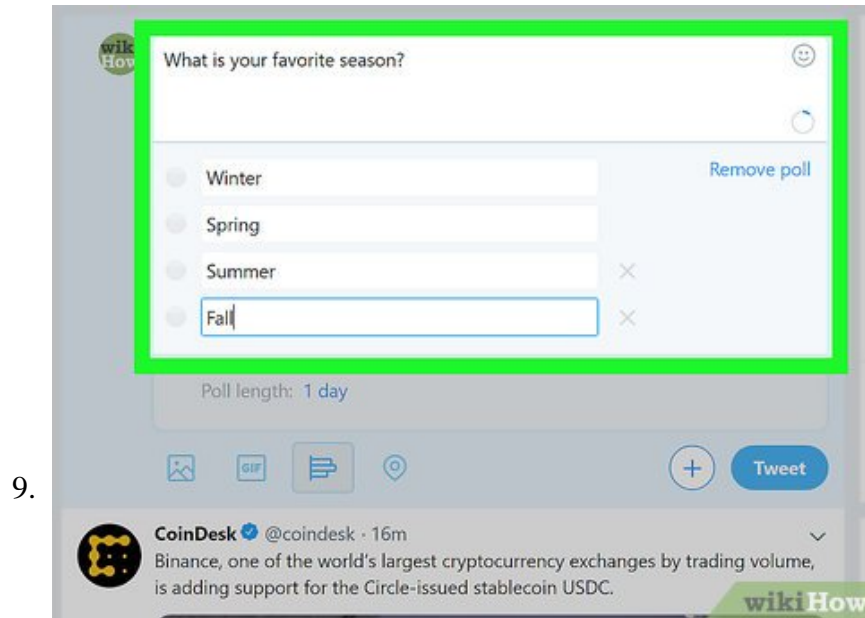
9.

wiki How

What is your favorite season?

Winter
Spring
Summer
Fall

Remove poll

Poll length: 1 day

GIF

Tweet

CoinDesk @coindesk · 16m
Binance, one of the world's largest cryptocurrency exchanges by trading volume, is adding support for the Circle-issued stablecoin USDC.

wikiHow